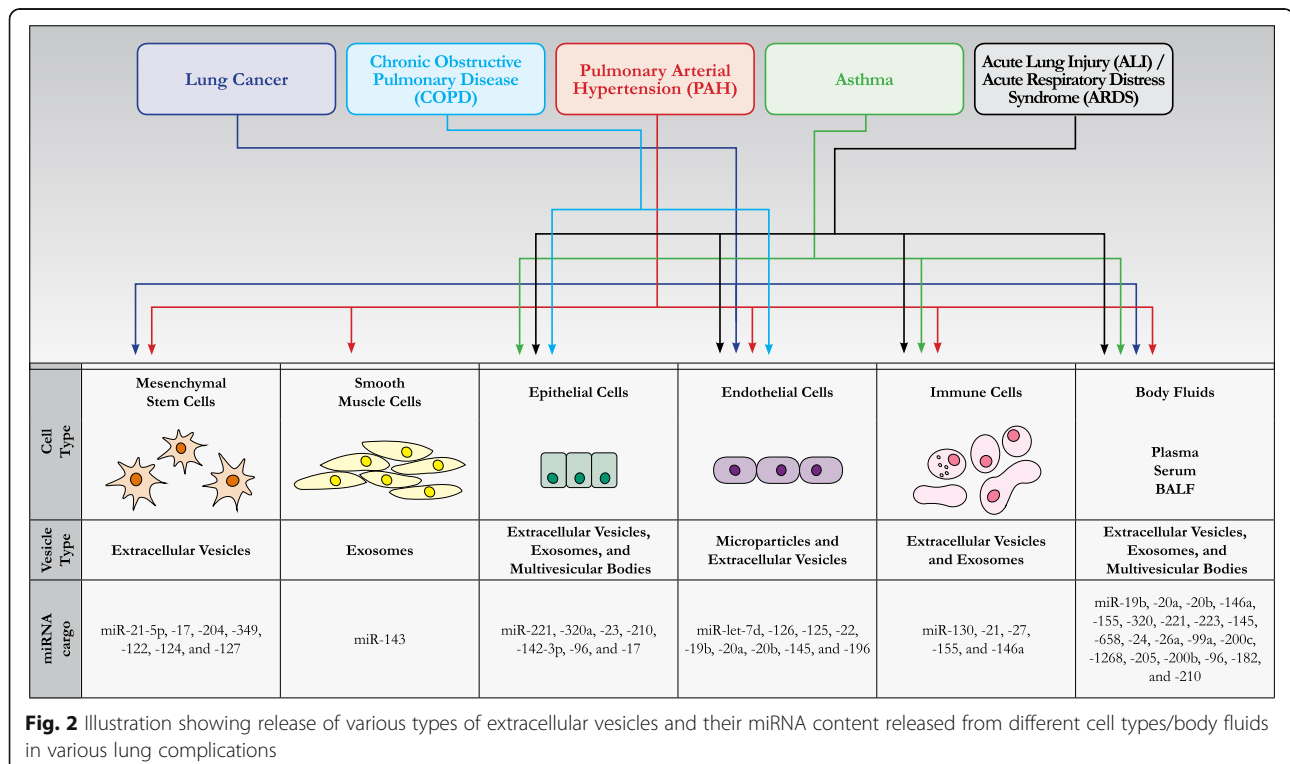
Lung Cancer

Chronic Obstructive Pulmonary Disease (COPD)

Pulmonary Arterial Hypertension (PAH)

Asthma

Acute Lung Injury (ALI) / Acute Respiratory Distress Syndrome (ARDS)

| | | | | | | |
|---|---|---|---|---|---|---|
| Cell Type | Mesenchymal Stem Cells | Smooth Muscle Cells | Epithelial Cells | Endothelial Cells | Immune Cells | Body Fluids<br>Plasma<br>Serum<br>BALF |
| Vesicle Type | Extracellular Vesicles | Exosomes | Extracellular Vesicles, Exosomes, and Multivesicular Bodies | Microparticles and Extracellular Vesicles | Extracellular Vesicles and Exosomes | Extracellular Vesicles, Exosomes, and Multivesicular Bodies |
| miRNA cargo | miR-21-5p, -17, -204, -349, -122, -124, and -127 | miR-143 | miR-221, -320a, -23, -210, -142-3p, -96, and -17 | miR-let-7d, -126, -125, -22, -19b, -20a, -20b, -145, and -196 | miR-130, -21, -27, -155, and -146a | miR-19b, -20a, -20b, -146a, -155, -320, -221, -223, -145, -658, -24, -26a, -99a, -200c, -1268, -205, -200b, -96, -182, and -210 |

Fig. 2 Illustration showing release of various types of extracellular vesicles and their miRNA content released from different cell types/body fluids in various lung complications